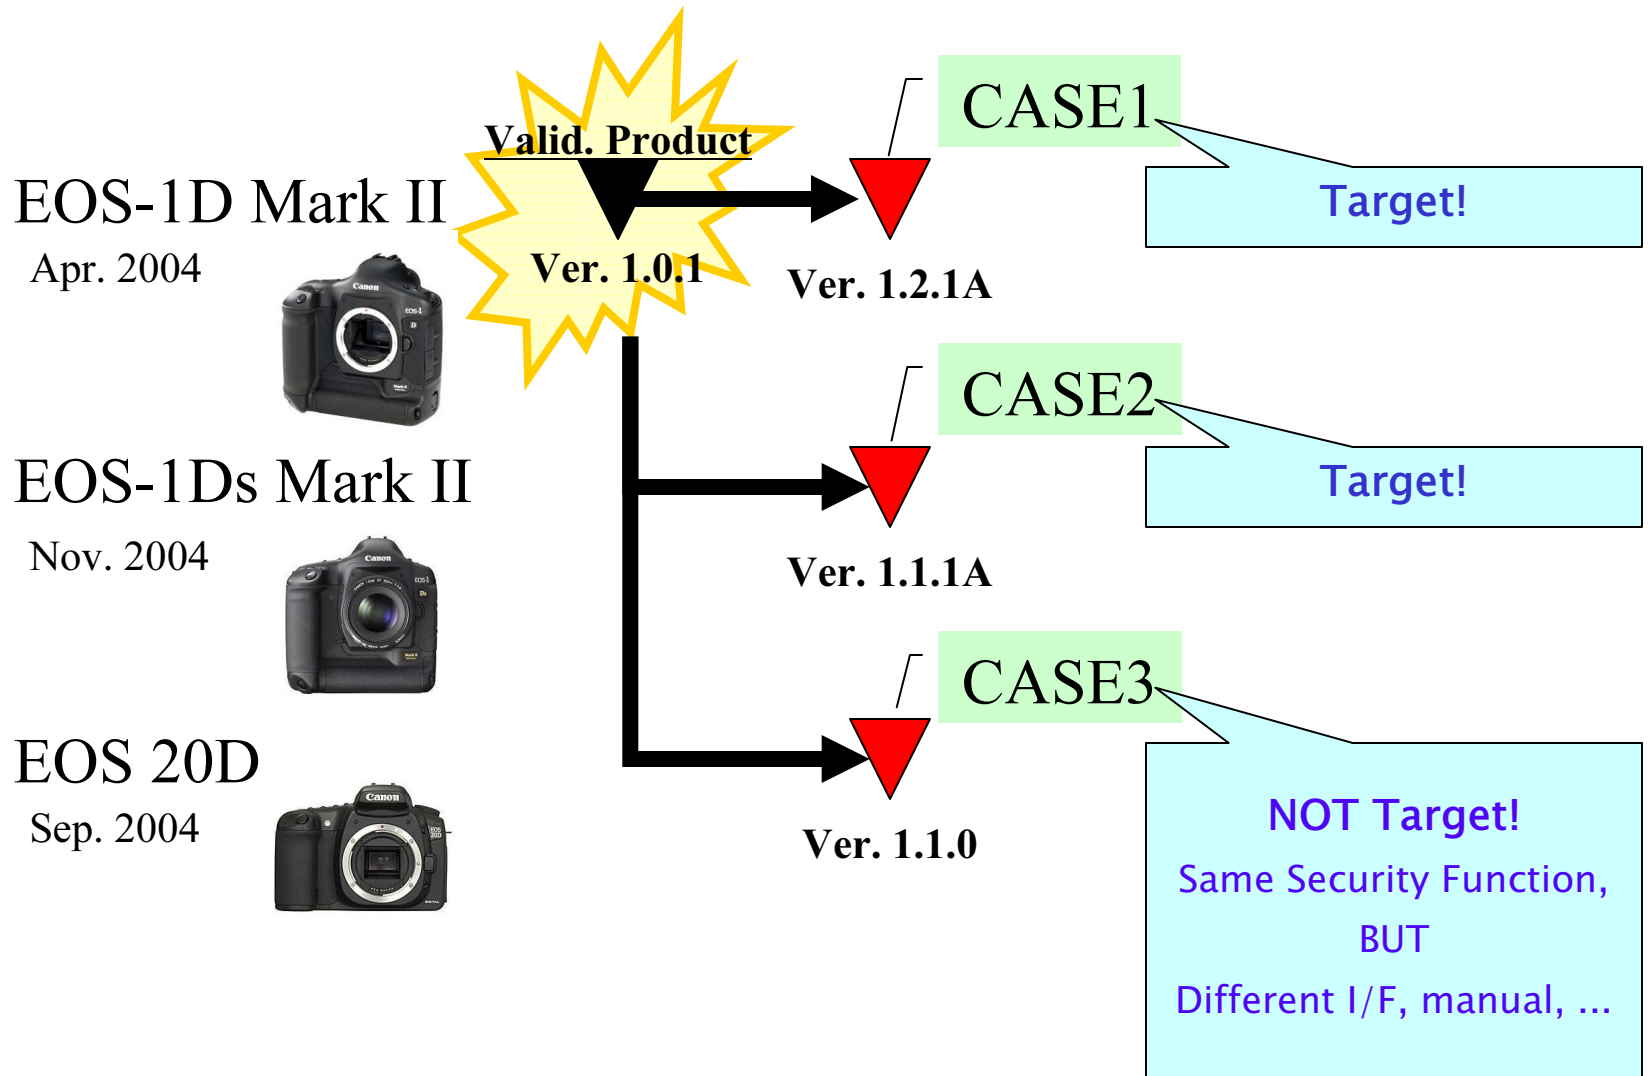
EOS-1D Mark II
Apr. 2004

Valid. Product
Ver. 1.0.1

CASE1
Target!
Ver. 1.2.1A

EOS-1Ds Mark II
Nov. 2004

CASE2
Target!
Ver. 1.1.1A

EOS 20D
Sep. 2004

CASE3
NOT Target!
Same Security Function,
BUT
Different I/F, manual, ...
Ver. 1.1.0